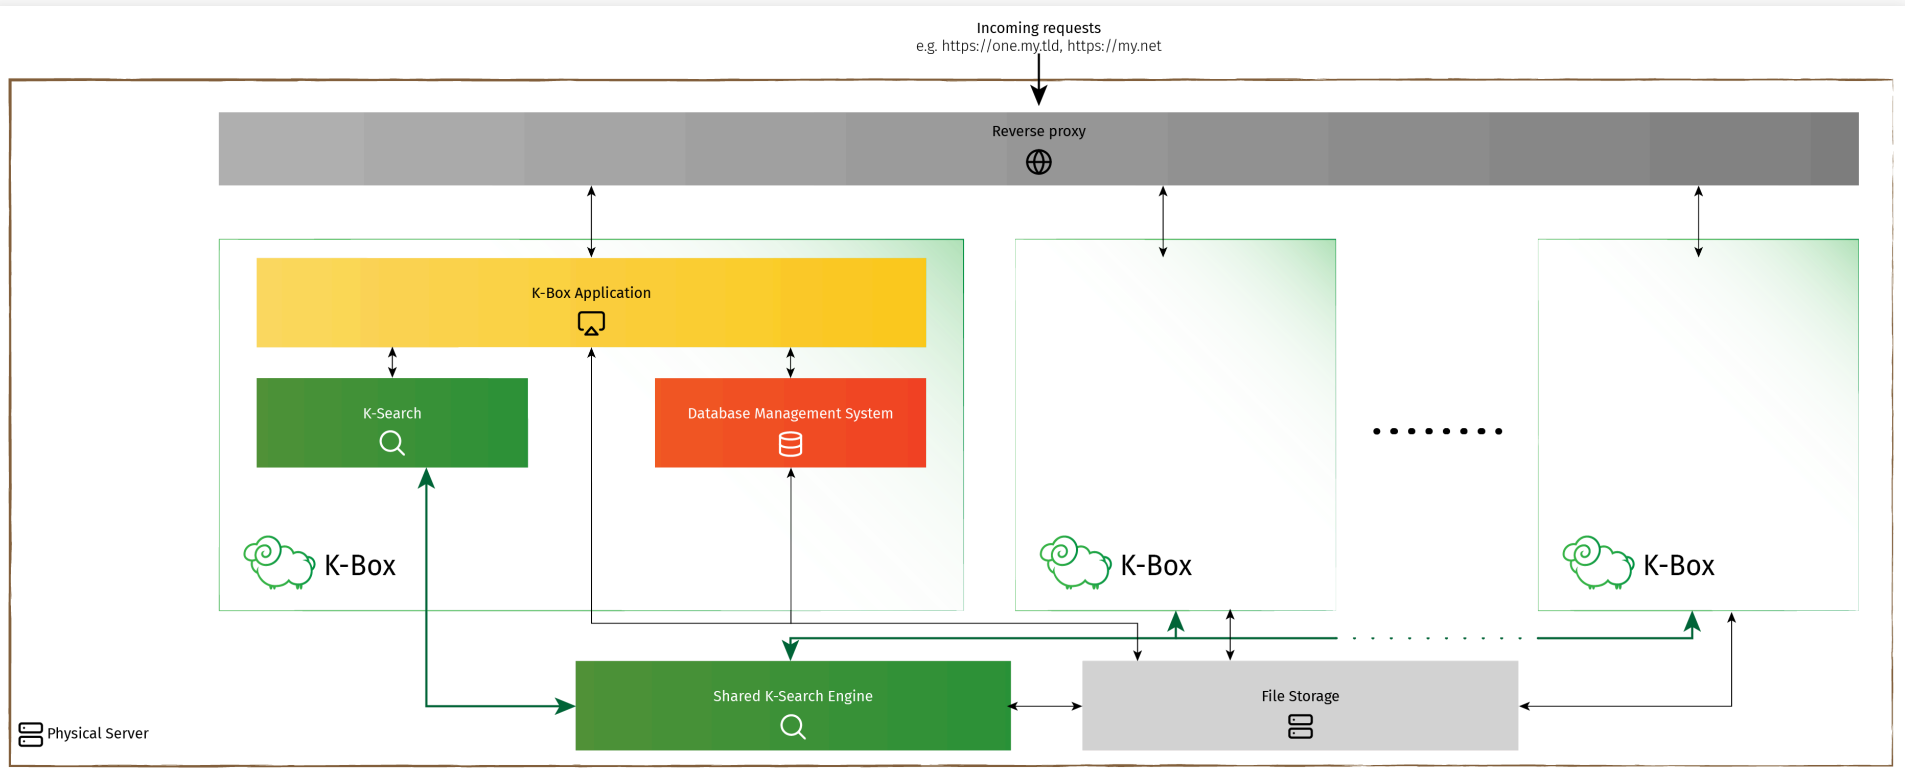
Incoming requests
e.g. https://one.my.tld, https://my.net

Reverse proxy

K-Box Application

K-Search

Database Management System

K-Box

K-Box

........

K-Box

Shared K-Search Engine

File Storage

Physical Server